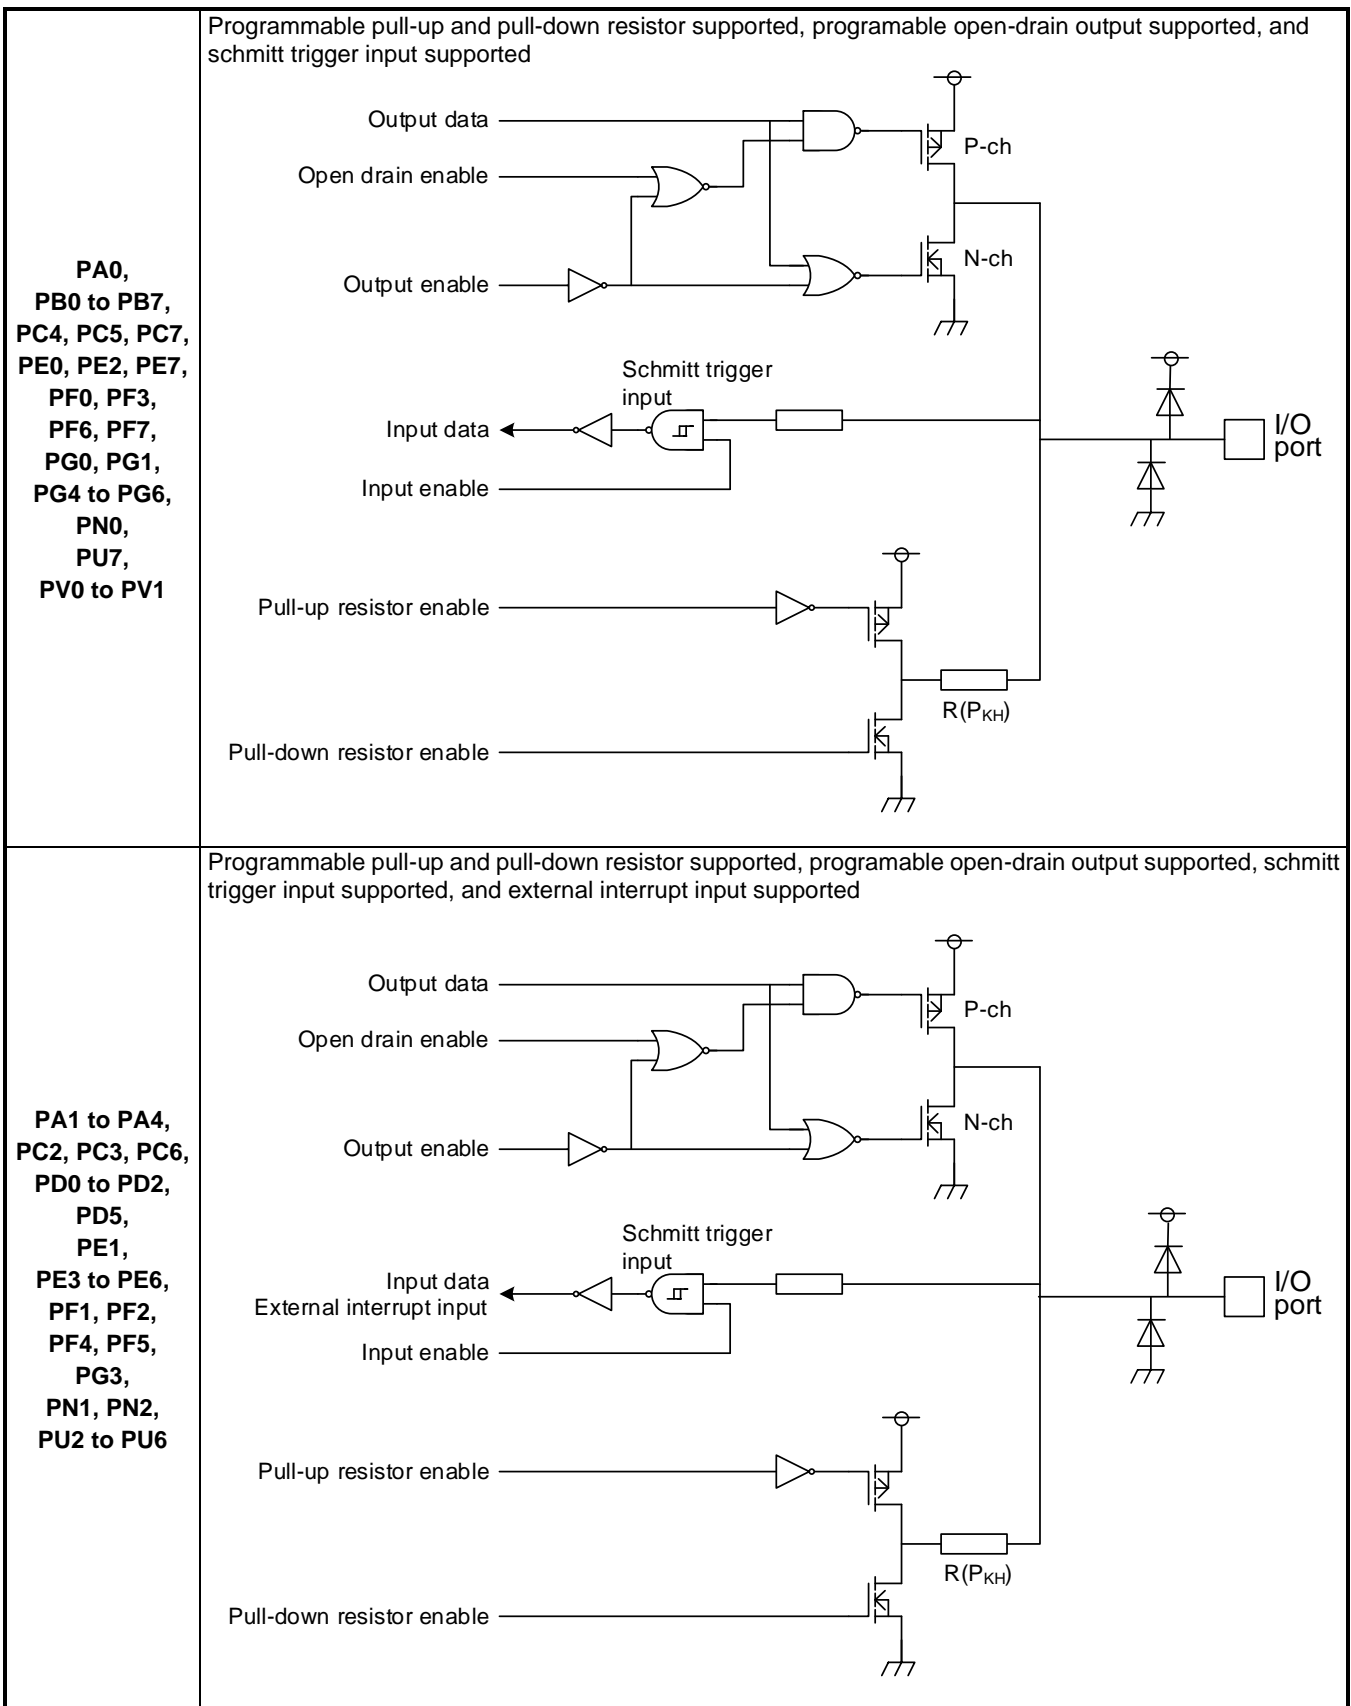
PA0, PB0 to PB7, PC4, PC5, PC7, PE0, PE2, PE7, PF0, PF3, PF6, PF7, PG0, PG1, PG4 to PG6, PN0, PU7, PV0 to PV1

Programmable pull-up and pull-down resistor supported, programable open-drain output supported, and schmitt trigger input supported

Output data
Open drain enable
Output enable
P-ch
N-ch
Schmitt trigger input
Input data
Input enable
I/O port
Pull-up resistor enable
Pull-down resistor enable
$R(P_{KH})$

PA1 to PA4, PC2, PC3, PC6, PD0 to PD2, PD5, PE1, PE3 to PE6, PF1, PF2, PF4, PF5, PG3, PN1, PN2, PU2 to PU6

Programmable pull-up and pull-down resistor supported, programable open-drain output supported, schmitt trigger input supported, and external interrupt input supported

Output data
Open drain enable
Output enable
P-ch
N-ch
Schmitt trigger input
Input data
External interrupt input
Input enable
I/O port
Pull-up resistor enable
Pull-down resistor enable
$R(P_{KH})$